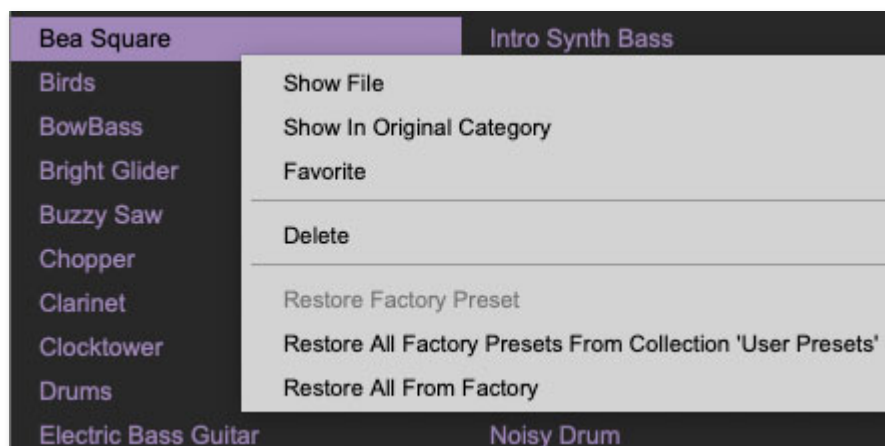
Bea Square
Birds
BowBass
Bright Glider
Buzzy Saw
Chopper
Clarinet
Clocktower
Drums
Electric Bass Guitar

Intro Synth Bass
Noisy Drum

Show File
Show In Original Category
Favorite
Delete
Restore Factory Preset
Restore All Factory Presets From Collection 'User Presets'
Restore All From Factory